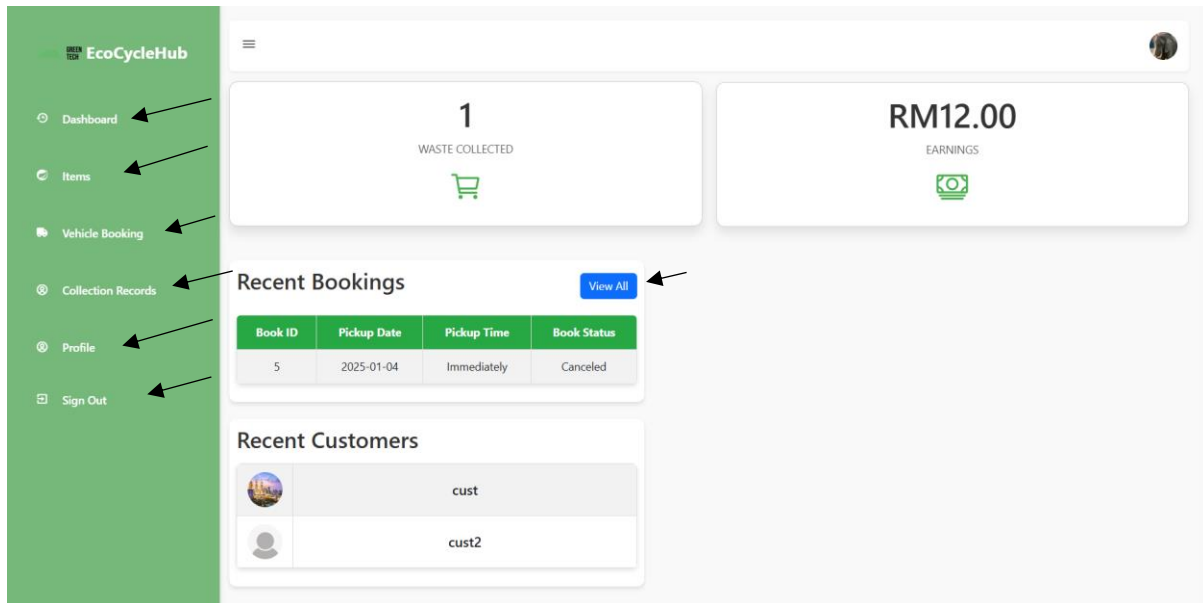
GREEN TECH EcoCycleHub

Dashboard

Items

Vehicle Booking

Collection Records

Profile

Sign Out

1
WASTE COLLECTED

RM12.00
EARNINGS

Recent Bookings

View All

| Book ID | Pickup Date | Pickup Time | Book Status |
|---|---|---|---|
| 5 | 2025-01-04 | Immediately | Canceled |

Recent Customers

cust

cust2